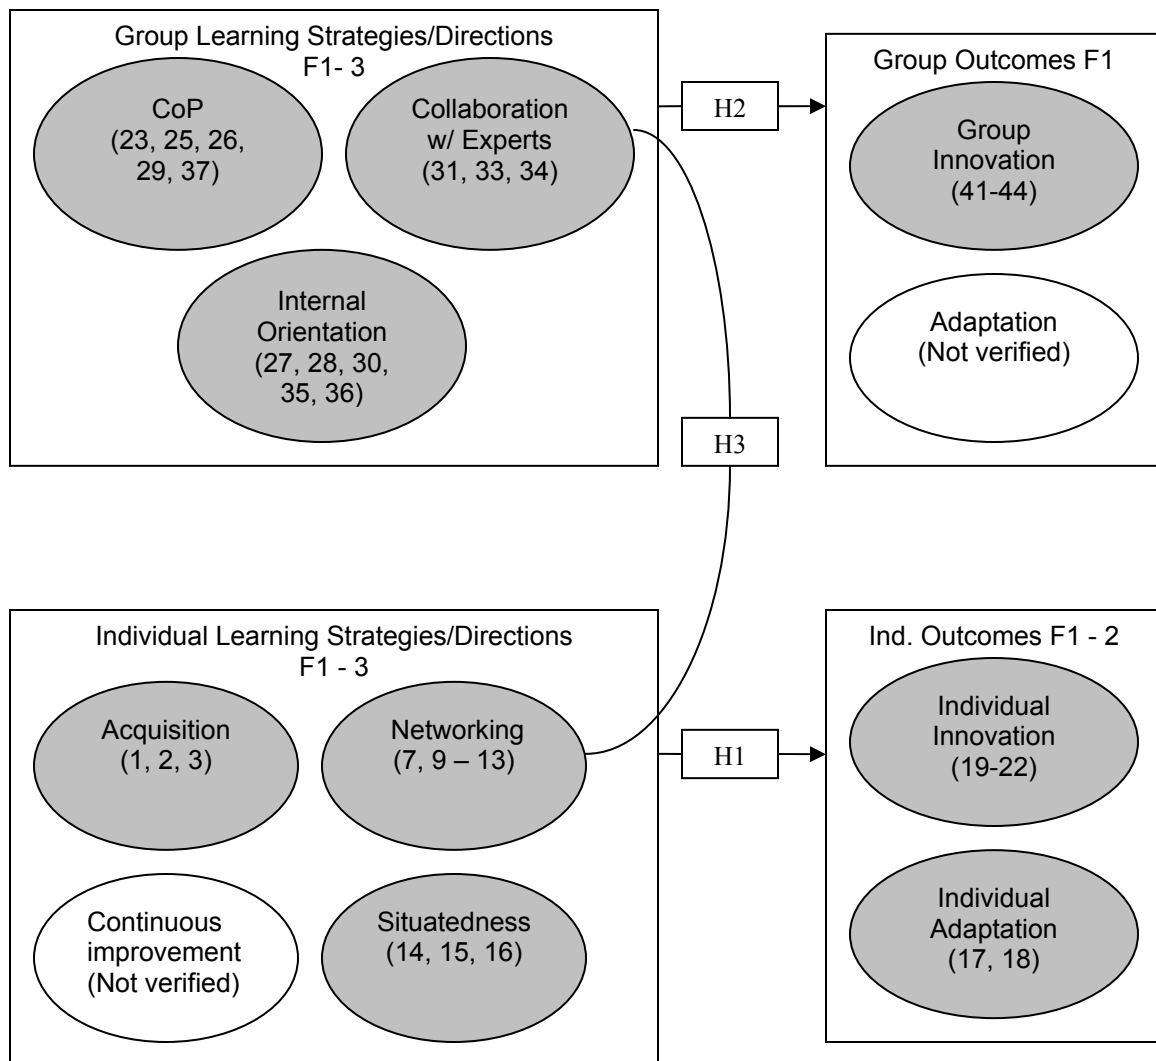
Group Learning Strategies/Directions F1- 3

CoP (23, 25, 26, 29, 37)

Collaboration w/ Experts (31, 33, 34)

Internal Orientation (27, 28, 30, 35, 36)

H2

Group Outcomes F1

Group Innovation (41-44)

Adaptation (Not verified)

H3

Individual Learning Strategies/Directions F1 - 3

Acquisition (1, 2, 3)

Networking (7, 9 – 13)

Continuous improvement (Not verified)

Situatedness (14, 15, 16)

H1

Ind. Outcomes F1 - 2

Individual Innovation (19-22)

Individual Adaptation (17, 18)